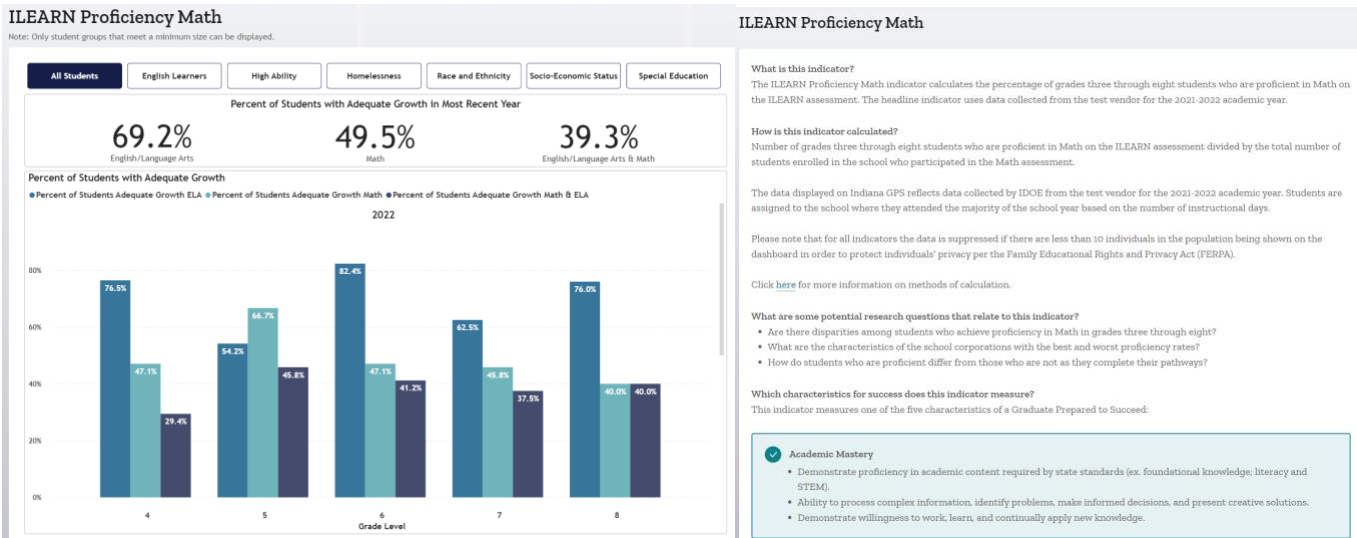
ILEARN Proficiency Math
Note: Only student groups that meet a minimum size can be displayed.

All Students | English Learners | High Ability | Homelessness | Race and Ethnicity | Socio-Economic Status | Special Education

Percent of Students with Adequate Growth in Most Recent Year

69.2%
English/Language Arts

49.5%
Math

39.3%
English/Language Arts & Math

Percent of Students with Adequate Growth

● Percent of Students Adequate Growth ELA ● Percent of Students Adequate Growth Math ● Percent of Students Adequate Growth Math & ELA

2022

80%
60%
40%
20%
0%

76.5% 47.1% 29.4%
54.2% 66.7% 45.8%
82.4% 47.1% 41.2%
62.5% 45.8% 37.5%
76.0% 40.0% 40.0%

4 5 6 7 8
Grade Level

ILEARN Proficiency Math

What is this indicator?
The ILEARN Proficiency Math indicator calculates the percentage of grades three through eight students who are proficient in Math on the ILEARN assessment. The headline indicator uses data collected from the test vendor for the 2021-2022 academic year.

How is this indicator calculated?
Number of grades three through eight students who are proficient in Math on the ILEARN assessment divided by the total number of students enrolled in the school who participated in the Math assessment.

The data displayed on Indiana GPS reflects data collected by IDOE from the test vendor for the 2021-2022 academic year. Students are assigned to the school where they attended the majority of the school year based on the number of instructional days.

Please note that for all indicators the data is suppressed if there are less than 10 individuals in the population being shown on the dashboard in order to protect individuals' privacy per the Family Educational Rights and Privacy Act (FERPA).

Click here for more information on methods of calculation.

What are some potential research questions that relate to this indicator?
• Are there disparities among students who achieve proficiency in Math in grades three through eight?
• What are the characteristics of the school corporations with the best and worst proficiency rates?
• How do students who are proficient differ from those who are not as they complete their pathways?

Which characteristics for success does this indicator measure?
This indicator measures one of the five characteristics of a Graduate Prepared to Succeed:

Academic Mastery
• Demonstrate proficiency in academic content required by state standards (ex. foundational knowledge; literacy and STEM).
• Ability to process complex information, identify problems, make informed decisions, and present creative solutions.
• Demonstrate willingness to work, learn, and continually apply new knowledge.